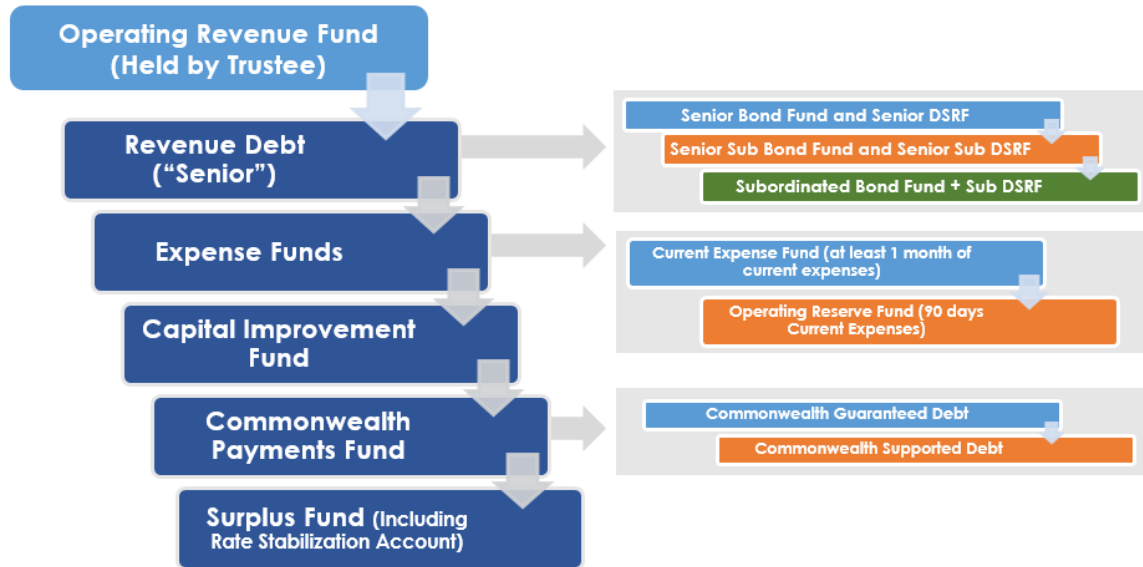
Operating Revenue Fund (Held by Trustee)

Revenue Debt ("Senior")

Senior Bond Fund and Senior DSRF

Senior Sub Bond Fund and Senior Sub DSRF

Subordinated Bond Fund + Sub DSRF

Expense Funds

Current Expense Fund (at least 1 month of current expenses)

Operating Reserve Fund (90 days Current Expenses)

Capital Improvement Fund

Commonwealth Payments Fund

Commonwealth Guaranteed Debt

Commonwealth Supported Debt

Surplus Fund (Including Rate Stabilization Account)